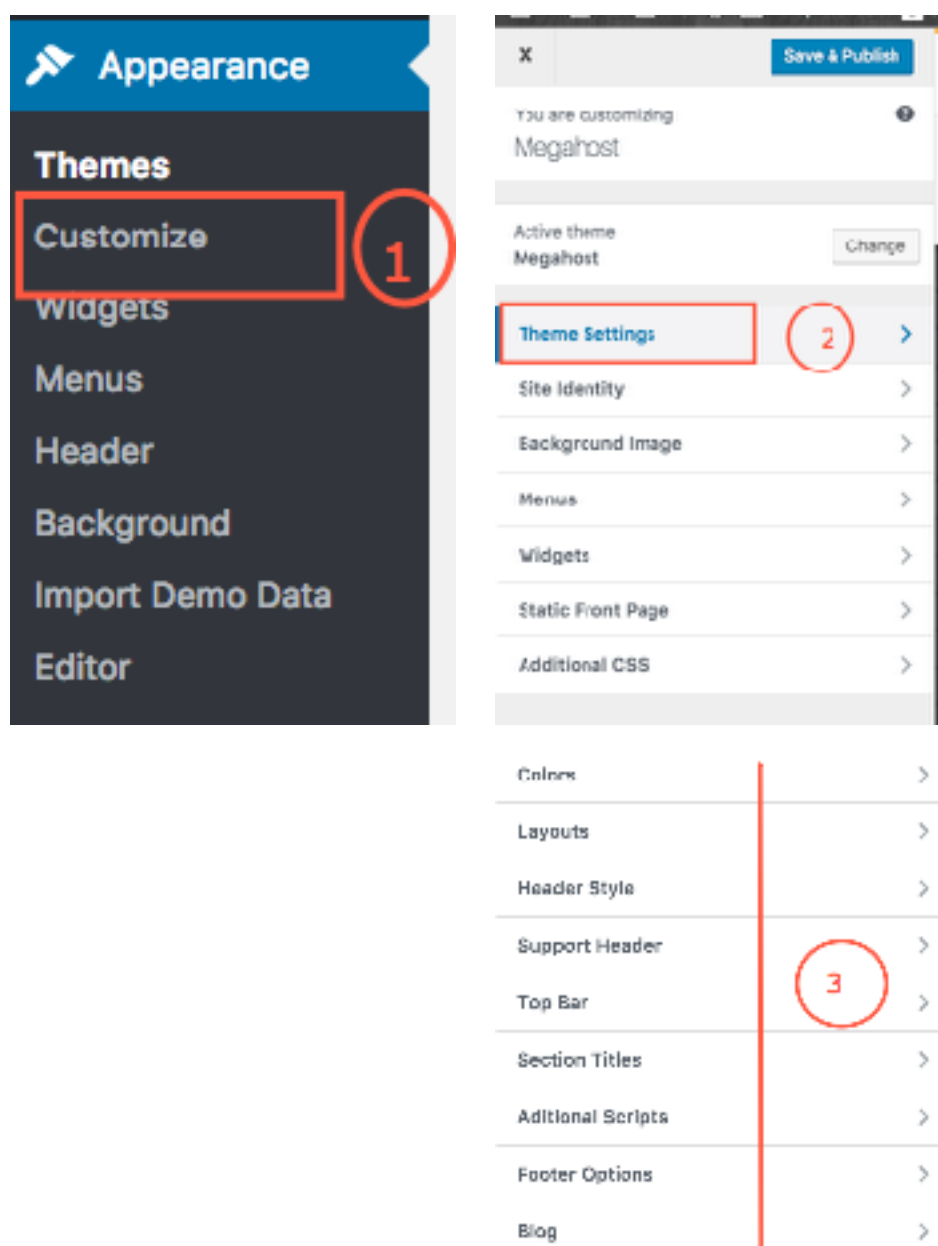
Appearance
Themes
Customize
1
Widgets
Menus
Header
Background
Import Demo Data
Editor

x
Save & Publish
You are customizing
Megahost
Active theme
Megahost
Change
Theme Settings
2
Site Identity
Background Image
Menus
Widgets
Static Front Page
Additional CSS

Colors
Layouts
Header Style
Support Header
3
Top Bar
Section Titles
Aditional Scripts
Footer Options
Blog